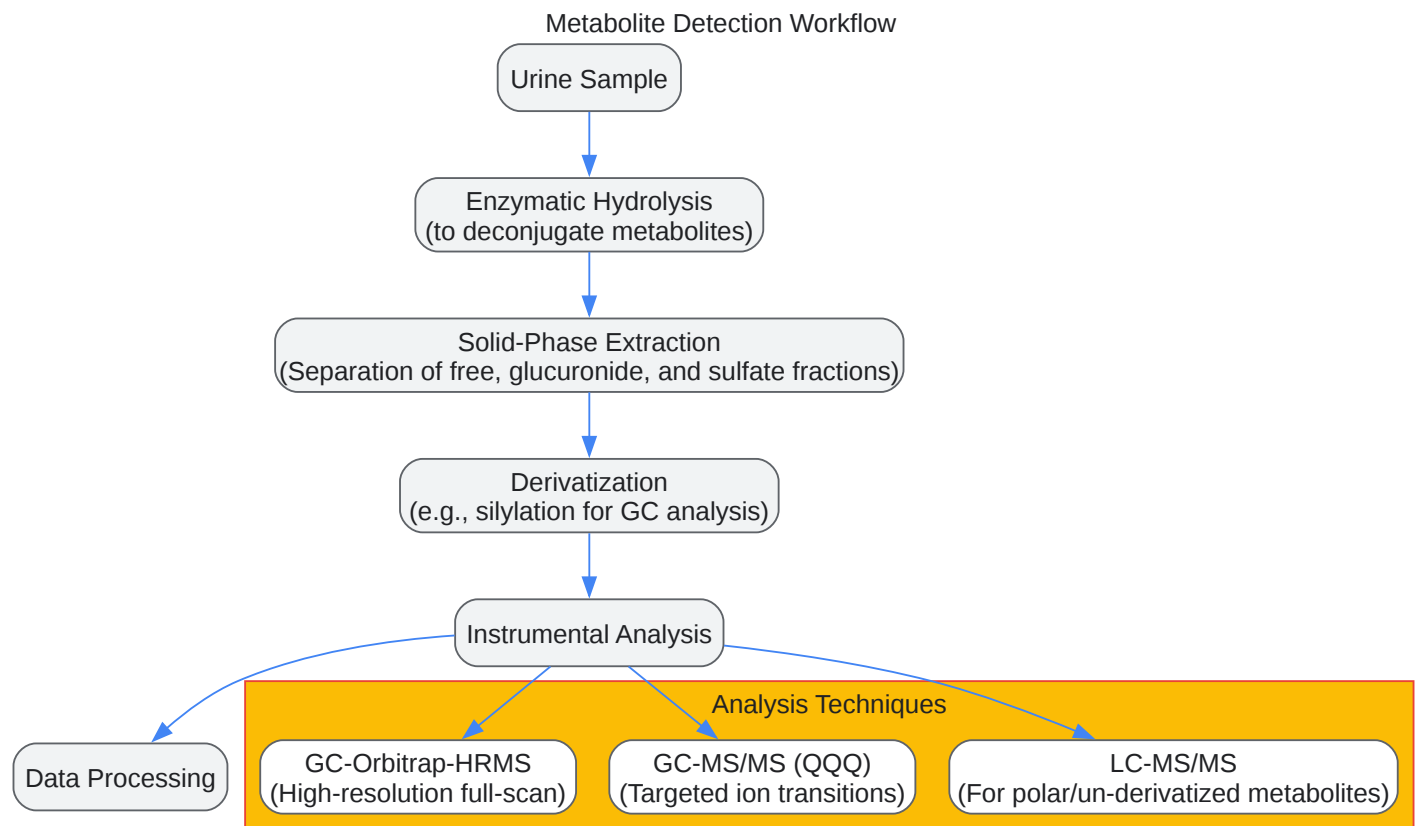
Metabolite Detection Workflow

Urine Sample

Enzymatic Hydrolysis
(to deconjugate metabolites)

Solid-Phase Extraction
(Separation of free, glucuronide, and sulfate fractions)

Derivatization
(e.g., silylation for GC analysis)

Instrumental Analysis

Data Processing

Analysis Techniques

GC-Orbitrap-HRMS
(High-resolution full-scan)

GC-MS/MS (QQQ)
(Targeted ion transitions)

LC-MS/MS
(For polar/un-derivatized metabolites)